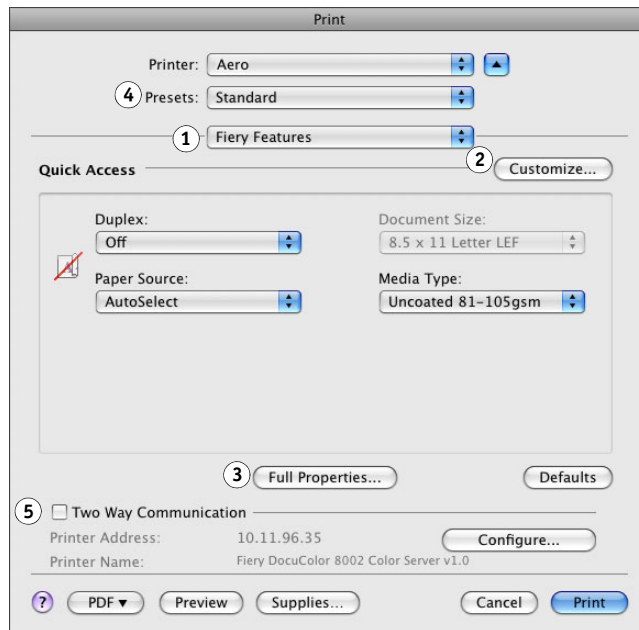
Print

Printer: Aero

4 Presets: Standard

1 Fiery Features

Quick Access

2 Customize...

Duplex:
Off

Document Size:
8.5 x 11 Letter LEF

Paper Source:
AutoSelect

Media Type:
Uncoated 81-105gsm

3 Full Properties...

Defaults

5 Two Way Communication

Printer Address: 10.11.96.35

Configure...

Printer Name: Fiery DocuColor 8002 Color Server v1.0

?

PDF ▾

Preview

Supplies...

Cancel

Print